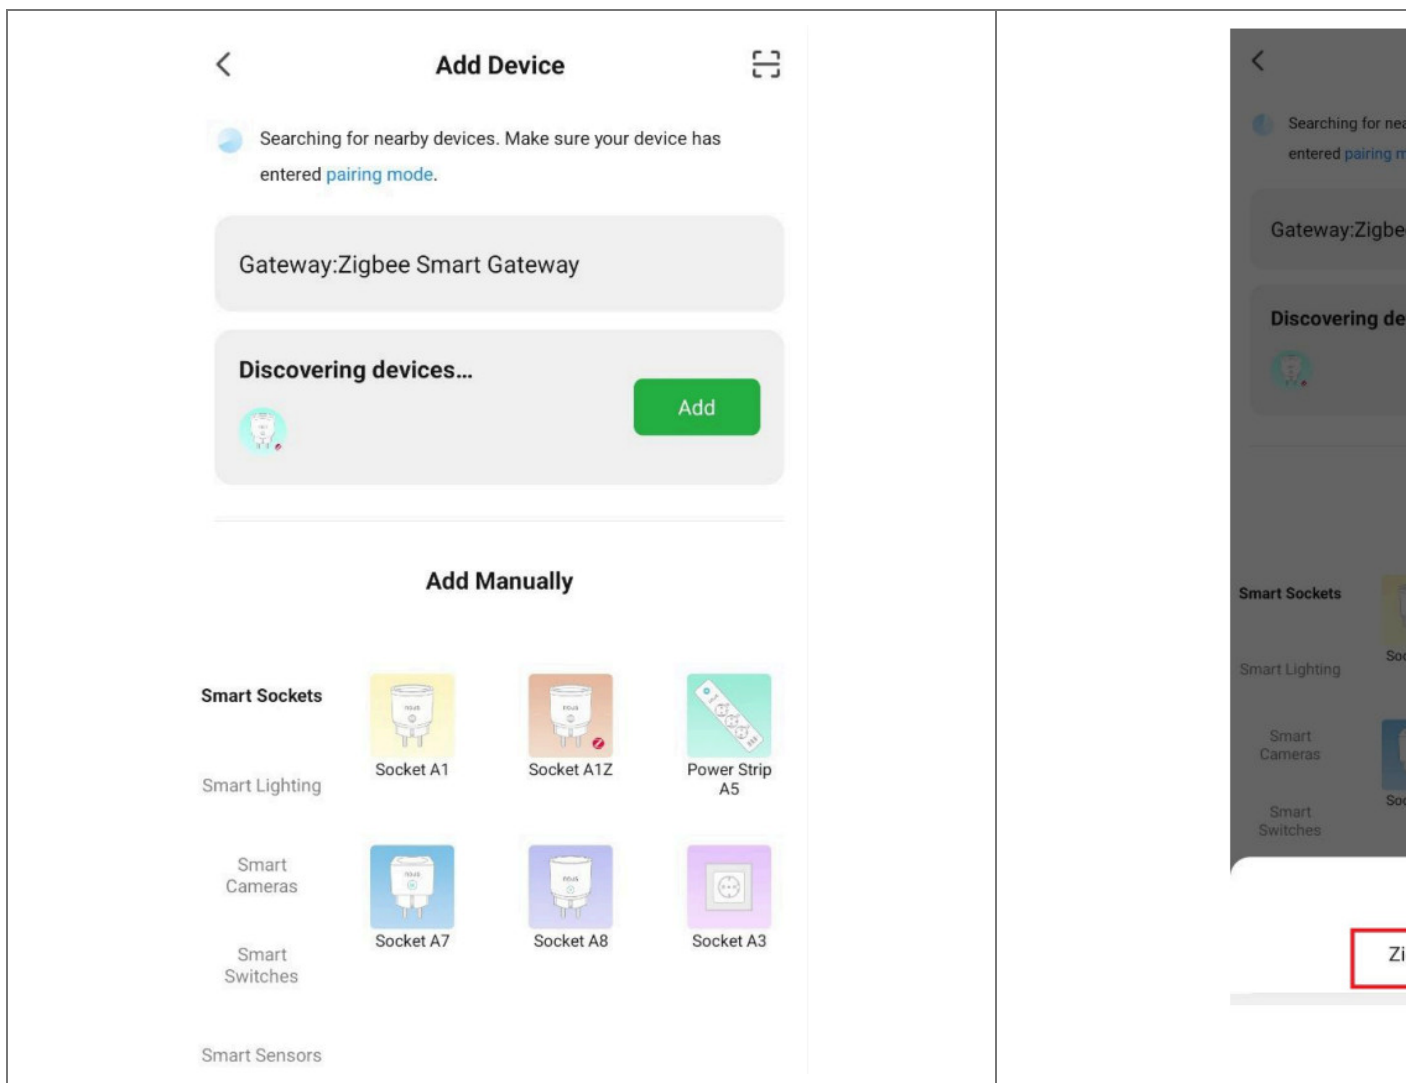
Add Device

Searching for nearby devices. Make sure your device has entered pairing mode.

Gateway:Zigbee Smart Gateway

Discovering devices...

Add

Add Manually

Smart Sockets

Smart Lighting

Smart Cameras

Smart Switches

Smart Sensors

Socket A1

Socket A1Z

Power Strip A5

Socket A7

Socket A8

Socket A3

Searching for nea

entered pairing m

Gateway:Zigbe

Discovering de

Smart Sockets

Smart Lighting

Smart Cameras

Smart Switches

So

So

Zi